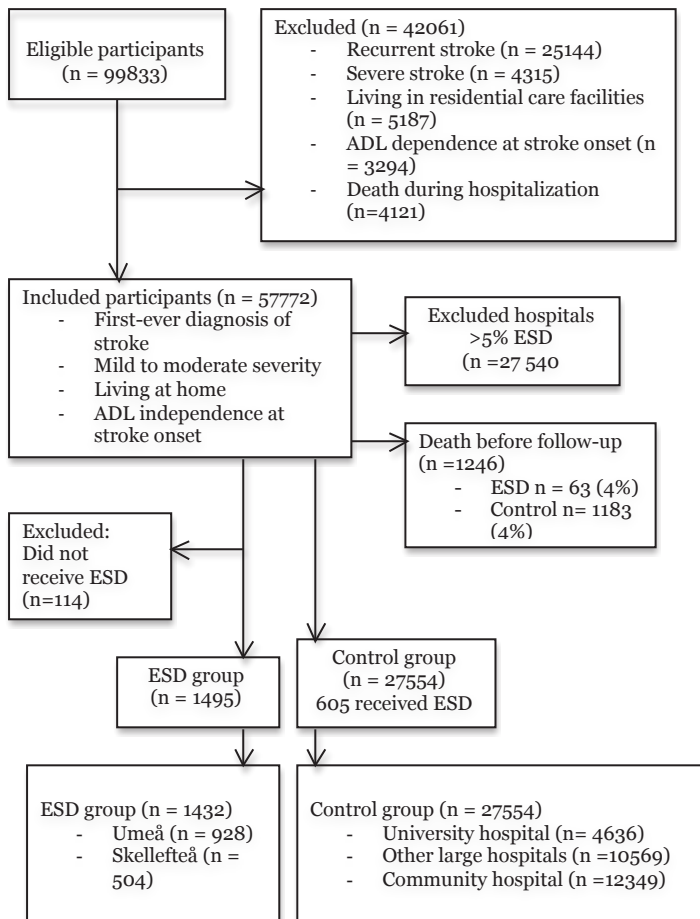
Eligible participants (n = 99833)

Excluded (n = 42061)
- Recurrent stroke (n = 25144)
- Severe stroke (n = 4315)
- Living in residential care facilities (n = 5187)
- ADL dependence at stroke onset (n = 3294)
- Death during hospitalization (n=4121)

Included participants (n = 57772)
- First-ever diagnosis of stroke
- Mild to moderate severity
- Living at home
- ADL independence at stroke onset

Excluded hospitals >5% ESD (n =27 540

Death before follow-up (n=1246)
- ESD n = 63 (4%)
- Control n= 1183 (4%)

Excluded: Did not receive ESD (n=114)

ESD group (n = 1495)

Control group (n = 27554) 605 received ESD

ESD group (n = 1432)
- Umeå (n = 928)
- Skellefteå (n = 504)

Control group (n = 27554)
- University hospital (n= 4636)
- Other large hospitals (n =10569)
- Community hospital (n =12349)